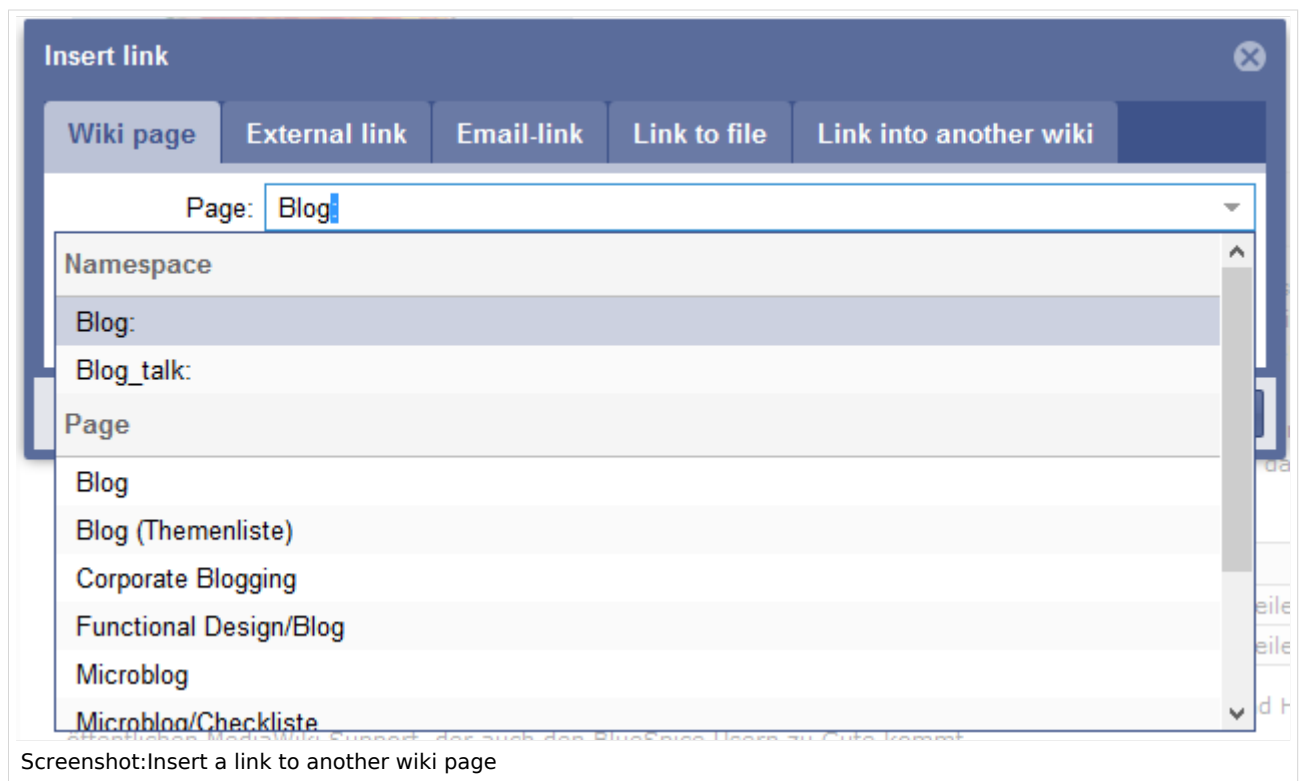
Insert link

Wiki page | External link | Email-link | Link to file | Link into another wiki

Page: Blog:

Namespace

Blog:

Blog_talk:

Page

Blog

Blog (Themenliste)

Corporate Blogging

Functional Design/Blog

Microblog

Microblog/Checkliste

Screenshot:Insert a link to another wiki page